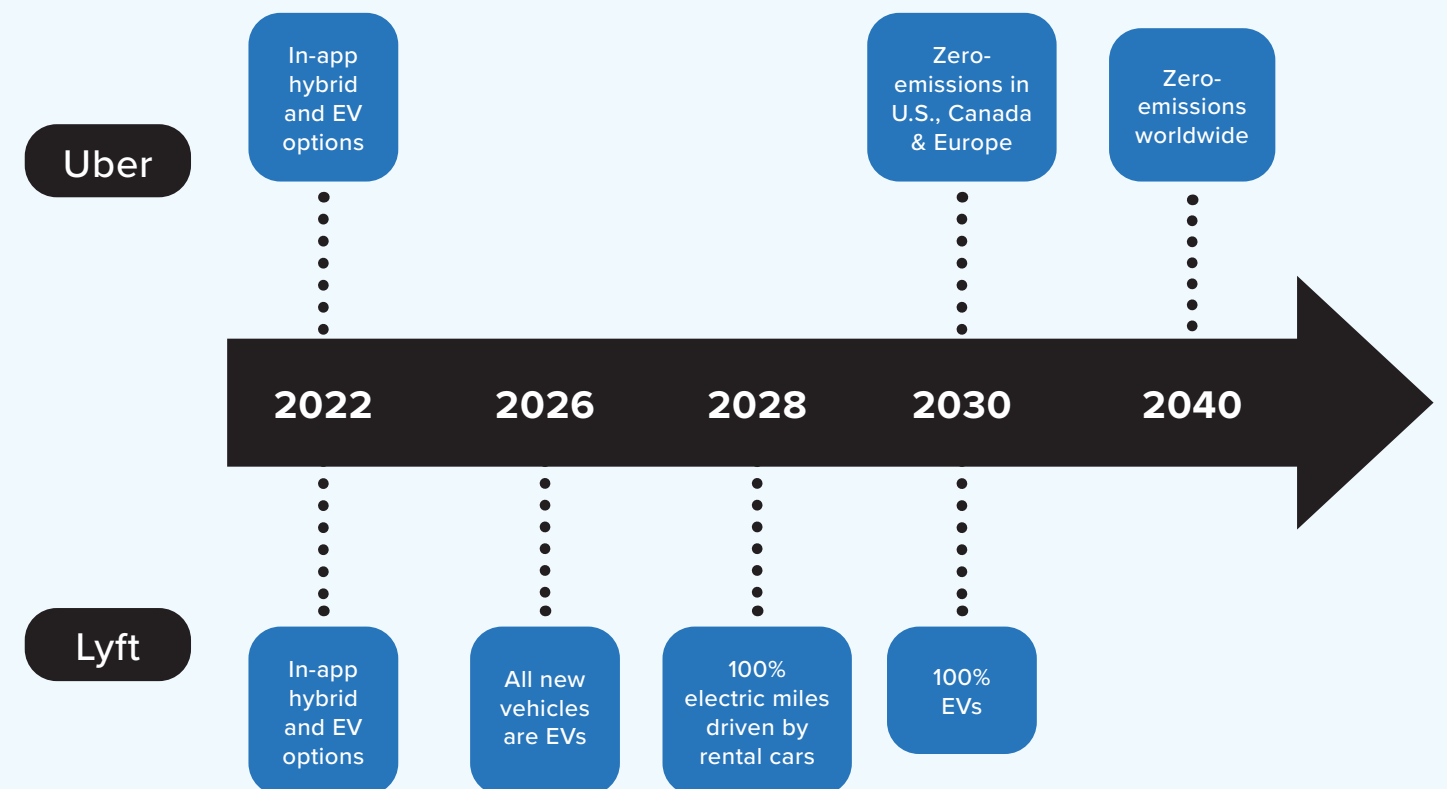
Uber

In-app hybrid and EV options

Zero-emissions in U.S., Canada & Europe

Zero-emissions worldwide

2022

2026

2028

2030

2040

Lyft

In-app hybrid and EV options

All new vehicles are EVs

100% electric miles driven by rental cars

100% EVs